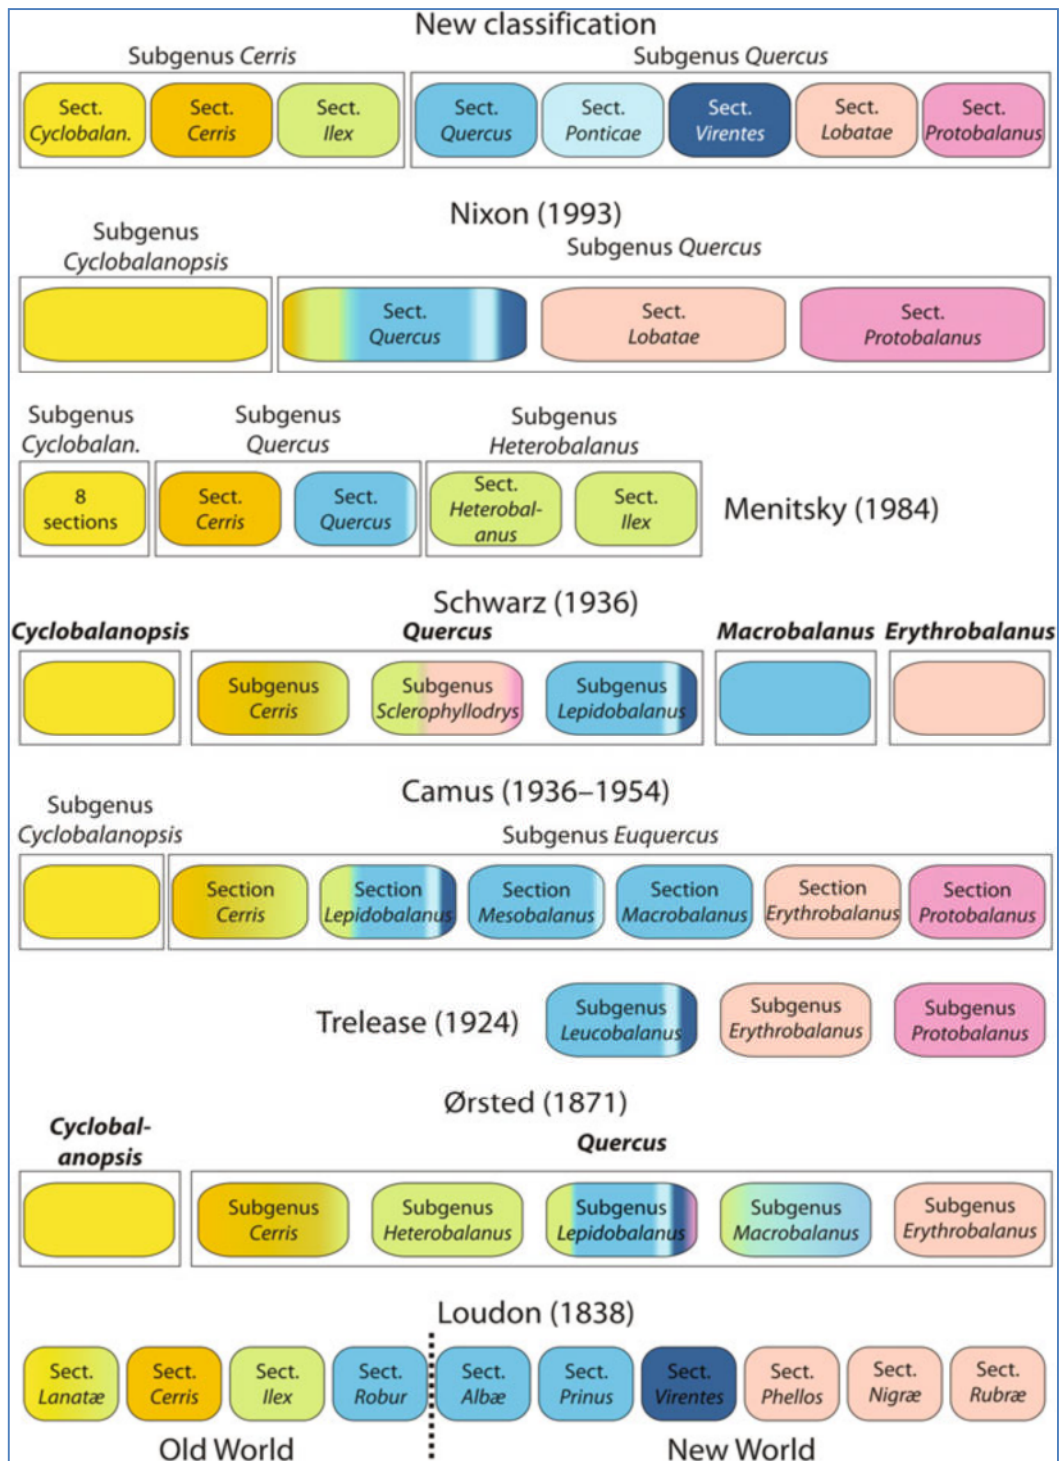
New classification

Subgenus Cerris

Sect. Cyclobalan. | Sect. Cerris | Sect. Ilex

Subgenus Quercus

Sect. Quercus | Sect. Ponticae | Sect. Virentes | Sect. Lobatae | Sect. Protobalanus

Nixon (1993)

Subgenus Cyclobalanopsis

Subgenus Quercus

Sect. Quercus | Sect. Lobatae | Sect. Protobalanus

Subgenus Cyclobalan.

8 sections

Subgenus Quercus

Sect. Cerris | Sect. Quercus

Subgenus Heterobalanus

Sect. Heterobalanus | Sect. Ilex

Menitsky (1984)

Schwarz (1936)

Cyclobalanopsis

Quercus

Subgenus Cerris | Subgenus Sclerophyllodrys | Subgenus Lepidobalanus

Macrobalanus

Erythrobalanus

Camus (1936–1954)

Subgenus Cyclobalanopsis

Subgenus Euquercus

Section Cerris | Section Lepidobalanus | Section Mesobalanus | Section Macrobalanus | Section Erythrobalanus | Section Protobalanus

Trelease (1924)

Subgenus Leucobalanus | Subgenus Erythrobalanus | Subgenus Protobalanus

Ørsted (1871)

Cyclobalanopsis

Quercus

Subgenus Cerris | Subgenus Heterobalanus | Subgenus Lepidobalanus | Subgenus Macrobalanus | Subgenus Erythrobalanus

Loudon (1838)

Sect. Lanatæ | Sect. Cerris | Sect. Ilex | Sect. Robur | Sect. Albæ | Sect. Prinus | Sect. Virentes | Sect. Phellos | Sect. Nigræ | Sect. Rubræ

Old World

New World